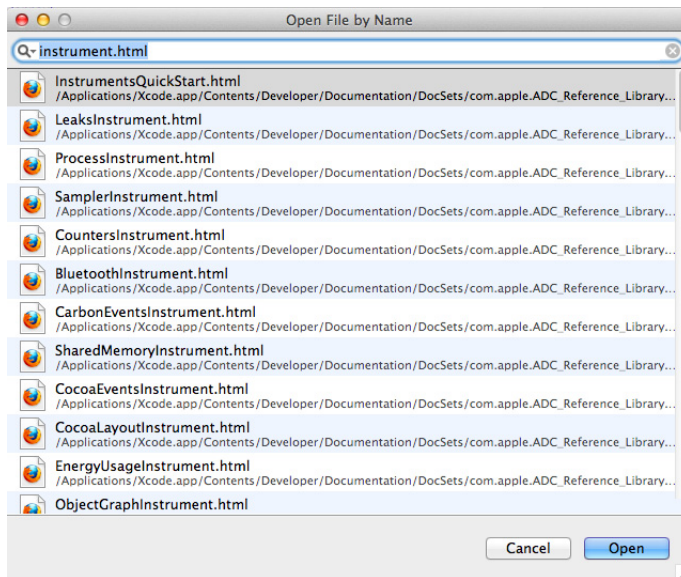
Open File by Name

instrument.html

InstrumentsQuickStart.html
/Applications/Xcode.app/Contents/Developer/Documentation/DocSets/com.apple.ADC_Reference_Library...

LeaksInstrument.html
/Applications/Xcode.app/Contents/Developer/Documentation/DocSets/com.apple.ADC_Reference_Library...

ProcessInstrument.html
/Applications/Xcode.app/Contents/Developer/Documentation/DocSets/com.apple.ADC_Reference_Library...

SamplerInstrument.html
/Applications/Xcode.app/Contents/Developer/Documentation/DocSets/com.apple.ADC_Reference_Library...

CountersInstrument.html
/Applications/Xcode.app/Contents/Developer/Documentation/DocSets/com.apple.ADC_Reference_Library...

BluetoothInstrument.html
/Applications/Xcode.app/Contents/Developer/Documentation/DocSets/com.apple.ADC_Reference_Library...

CarbonEventsInstrument.html
/Applications/Xcode.app/Contents/Developer/Documentation/DocSets/com.apple.ADC_Reference_Library...

SharedMemoryInstrument.html
/Applications/Xcode.app/Contents/Developer/Documentation/DocSets/com.apple.ADC_Reference_Library...

CocoaEventsInstrument.html
/Applications/Xcode.app/Contents/Developer/Documentation/DocSets/com.apple.ADC_Reference_Library...

CocoaLayoutInstrument.html
/Applications/Xcode.app/Contents/Developer/Documentation/DocSets/com.apple.ADC_Reference_Library...

EnergyUsageInstrument.html
/Applications/Xcode.app/Contents/Developer/Documentation/DocSets/com.apple.ADC_Reference_Library...

ObjectGraphInstrument.html

Cancel
Open